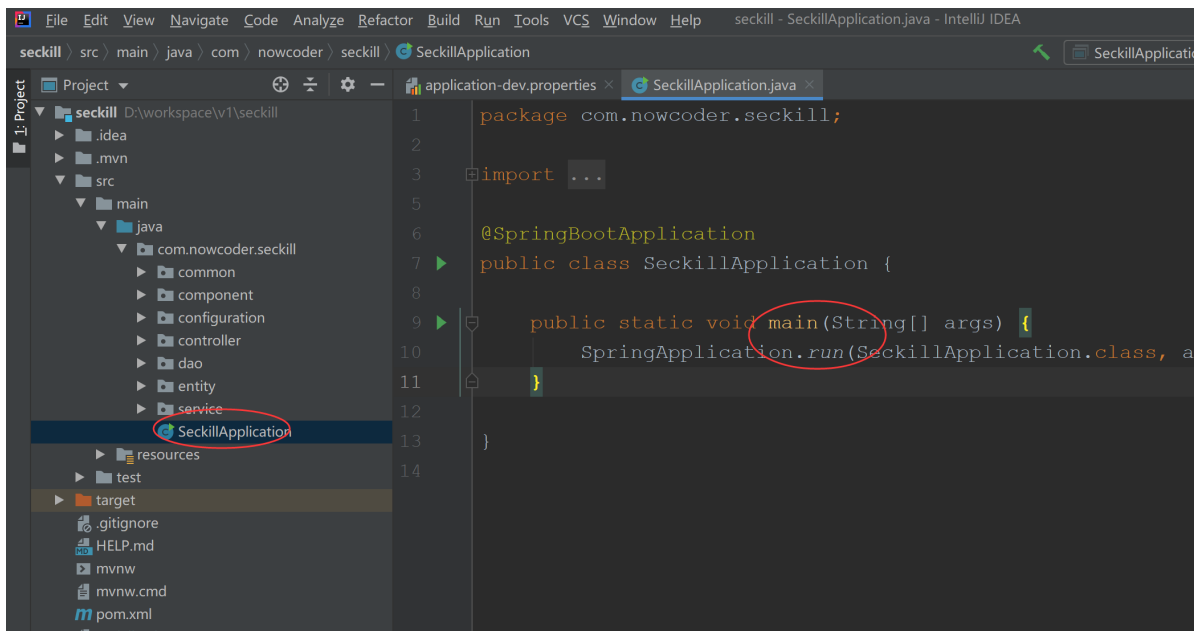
File Edit View Navigate Code Analyze Refactor Build Run Tools VCS Window Help seckill - SeckillApplication.java - IntelliJ IDEA

seckill 〉 src 〉 main 〉 java 〉 com 〉 nowcoder 〉 seckill 〉 SeckillApplication SeckillApplicatio

1: Project

Project ▾

seckill D:\workspace\v1\seckill
.idea
.mvn
src
main
java
com.nowcoder.seckill
common
component
configuration
controller
dao
entity
service
SeckillApplication
resources
test
target
.gitignore
HELP.md
mvnw
mvnw.cmd
pom.xml

application-dev.properties × SeckillApplication.java ×

1 package com.nowcoder.seckill;
2
3 import ...
5
6 @SpringBootApplication
7 public class SeckillApplication {
8
9 public static void main(String[] args) {
10 SpringApplication.run(SeckillApplication.class, a
11 }
12
13 }
14